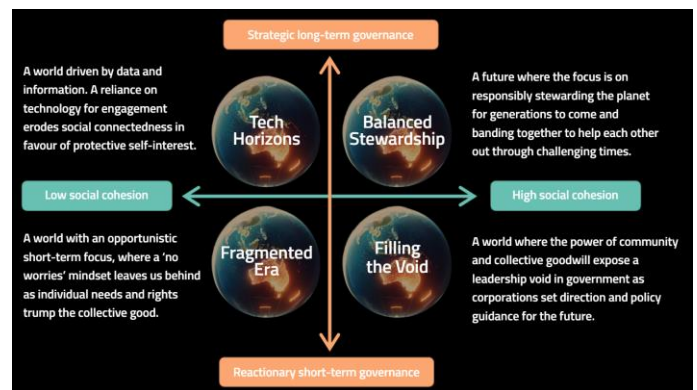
Strategic long-term governance

A world driven by data and information. A reliance on technology for engagement erodes social connectedness in favour of protective self-interest.

Tech Horizons

Balanced Stewardship

A future where the focus is on responsibly stewarding the planet for generations to come and banding together to help each other out through challenging times.

Low social cohesion

High social cohesion

A world with an opportunistic short-term focus, where a 'no worries' mindset leaves us behind as individual needs and rights trump the collective good.

Fragmented Era

Filling the Void

A world where the power of community and collective goodwill expose a leadership void in government as corporations set direction and policy guidance for the future.

Reactionary short-term governance